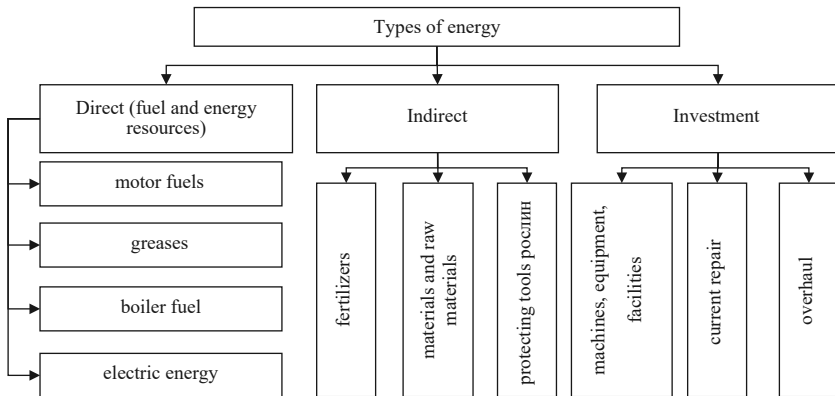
Types of energy

Direct (fuel and energy resources)

motor fuels

greases

boiler fuel

electric energy

Indirect

fertilizers

materials and raw materials

protecting tools рослин

Investment

machines, equipment, facilities

current repair

overhaul